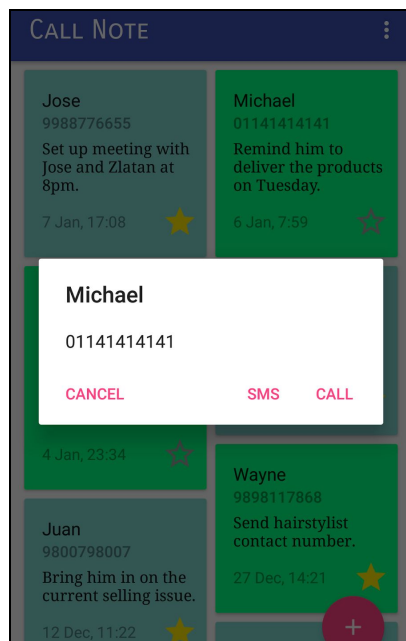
Call Note

Jose
9988776655
Set up meeting with Jose and Zlatan at 8pm.
7 Jan, 17:08

Michael
01141414141
Remind him to deliver the products on Tuesday.
6 Jan, 7:59

Michael
01141414141
CANCEL
SMS
CALL

4 Jan, 23:34

Wayne
9898117868
Send hairstylist contact number.
27 Dec, 14:21

Juan
9800798007
Bring him in on the current selling issue.
12 Dec, 11:22

+